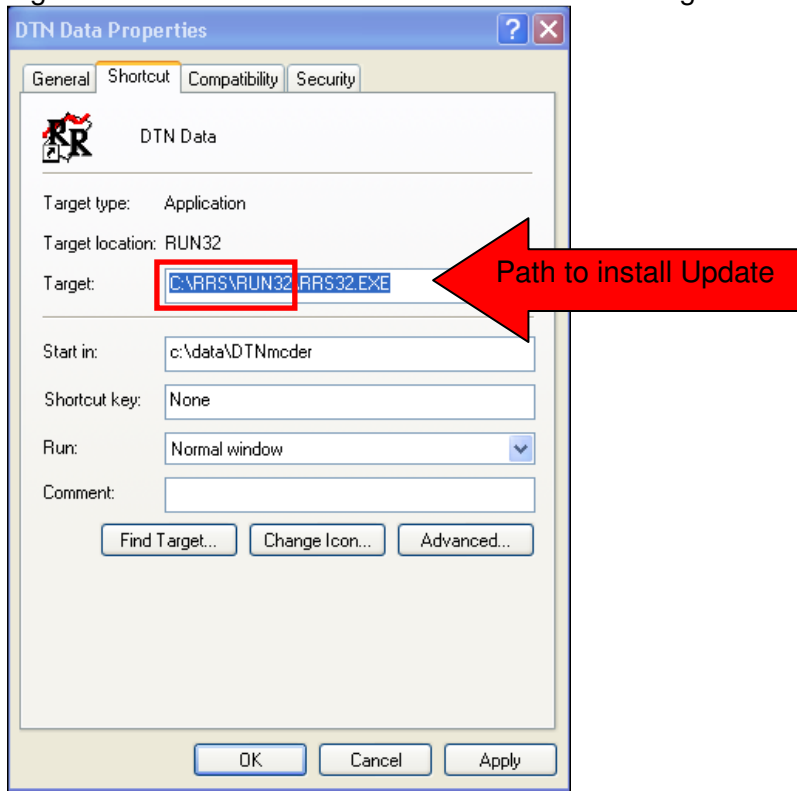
DTN Data Properties

General Shortcut Compatibility Security

DTN Data

Target type: Application

Target location: RUN32

Target: C:\RRS\RUN32\RRS32.EXE

Path to install Update

Start in: c:\data\DTNmcder

Shortcut key: None

Run: Normal window

Comment:

Find Target... Change Icon... Advanced...

OK Cancel Apply